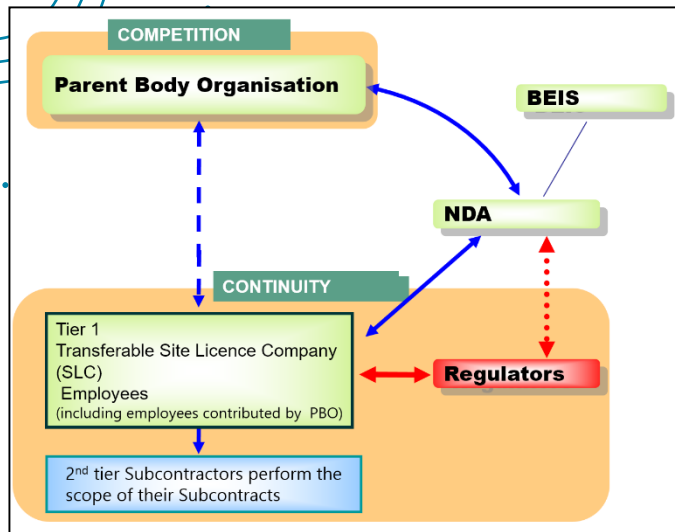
COMPETITION

Parent Body Organisation

BEIS

NDA

CONTINUITY

Tier 1
Transferable Site Licence Company (SLC)
Employees
(including employees contributed by PBO)

Regulators

2$^{nd}$ tier Subcontractors perform the scope of their Subcontracts